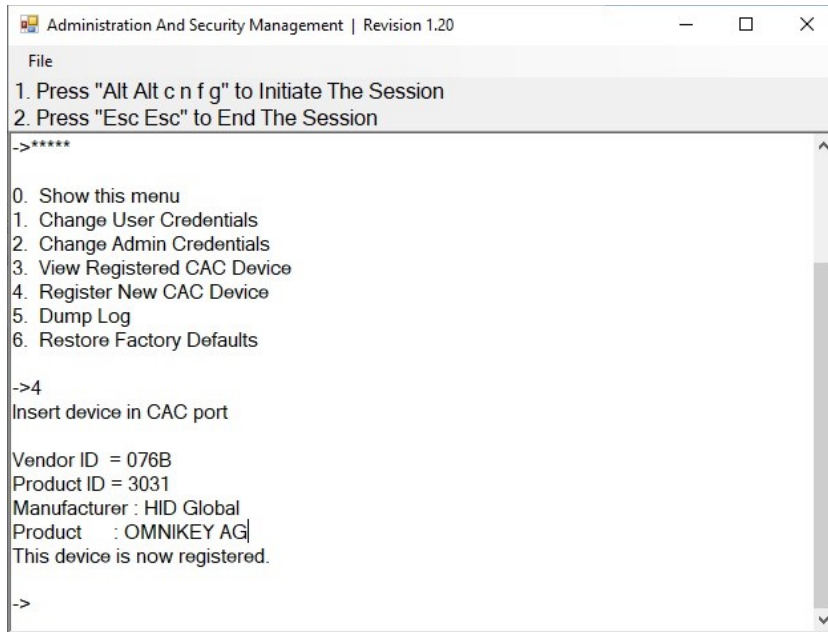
Administration And Security Management | Revision 1.20

File

1. Press "Alt Alt c n f g" to Initiate The Session
2. Press "Esc Esc" to End The Session

->*****

0. Show this menu
1. Change User Credentials
2. Change Admin Credentials
3. View Registered CAC Device
4. Register New CAC Device
5. Dump Log
6. Restore Factory Defaults

->4
Insert device in CAC port

Vendor ID = 076B
Product ID = 3031
Manufacturer : HID Global
Product : OMNIKEY AG
This device is now registered.

->